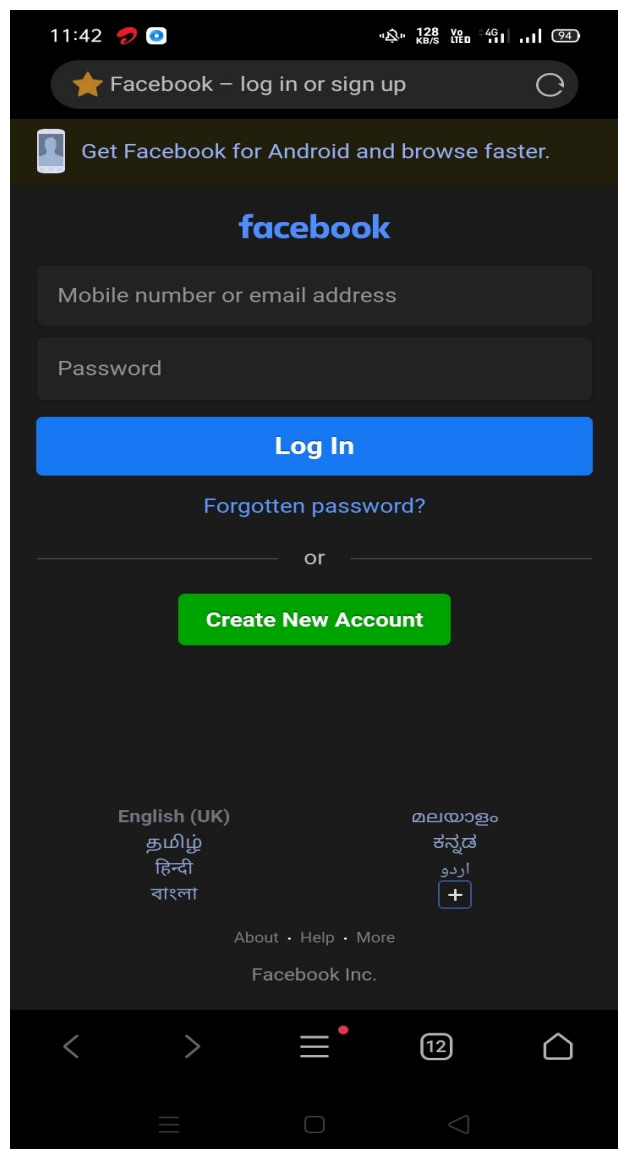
11:42

128 KB/S Vo LTE 4G 94

Facebook – log in or sign up

Get Facebook for Android and browse faster.

facebook

Mobile number or email address

Password

Log In

Forgotten password?

or

Create New Account

English (UK)
தமிழ்
हिन्दी
বাংলা

മലയാളം
ಕನ್ನಡ
اردو
+

About · Help · More

Facebook Inc.

12